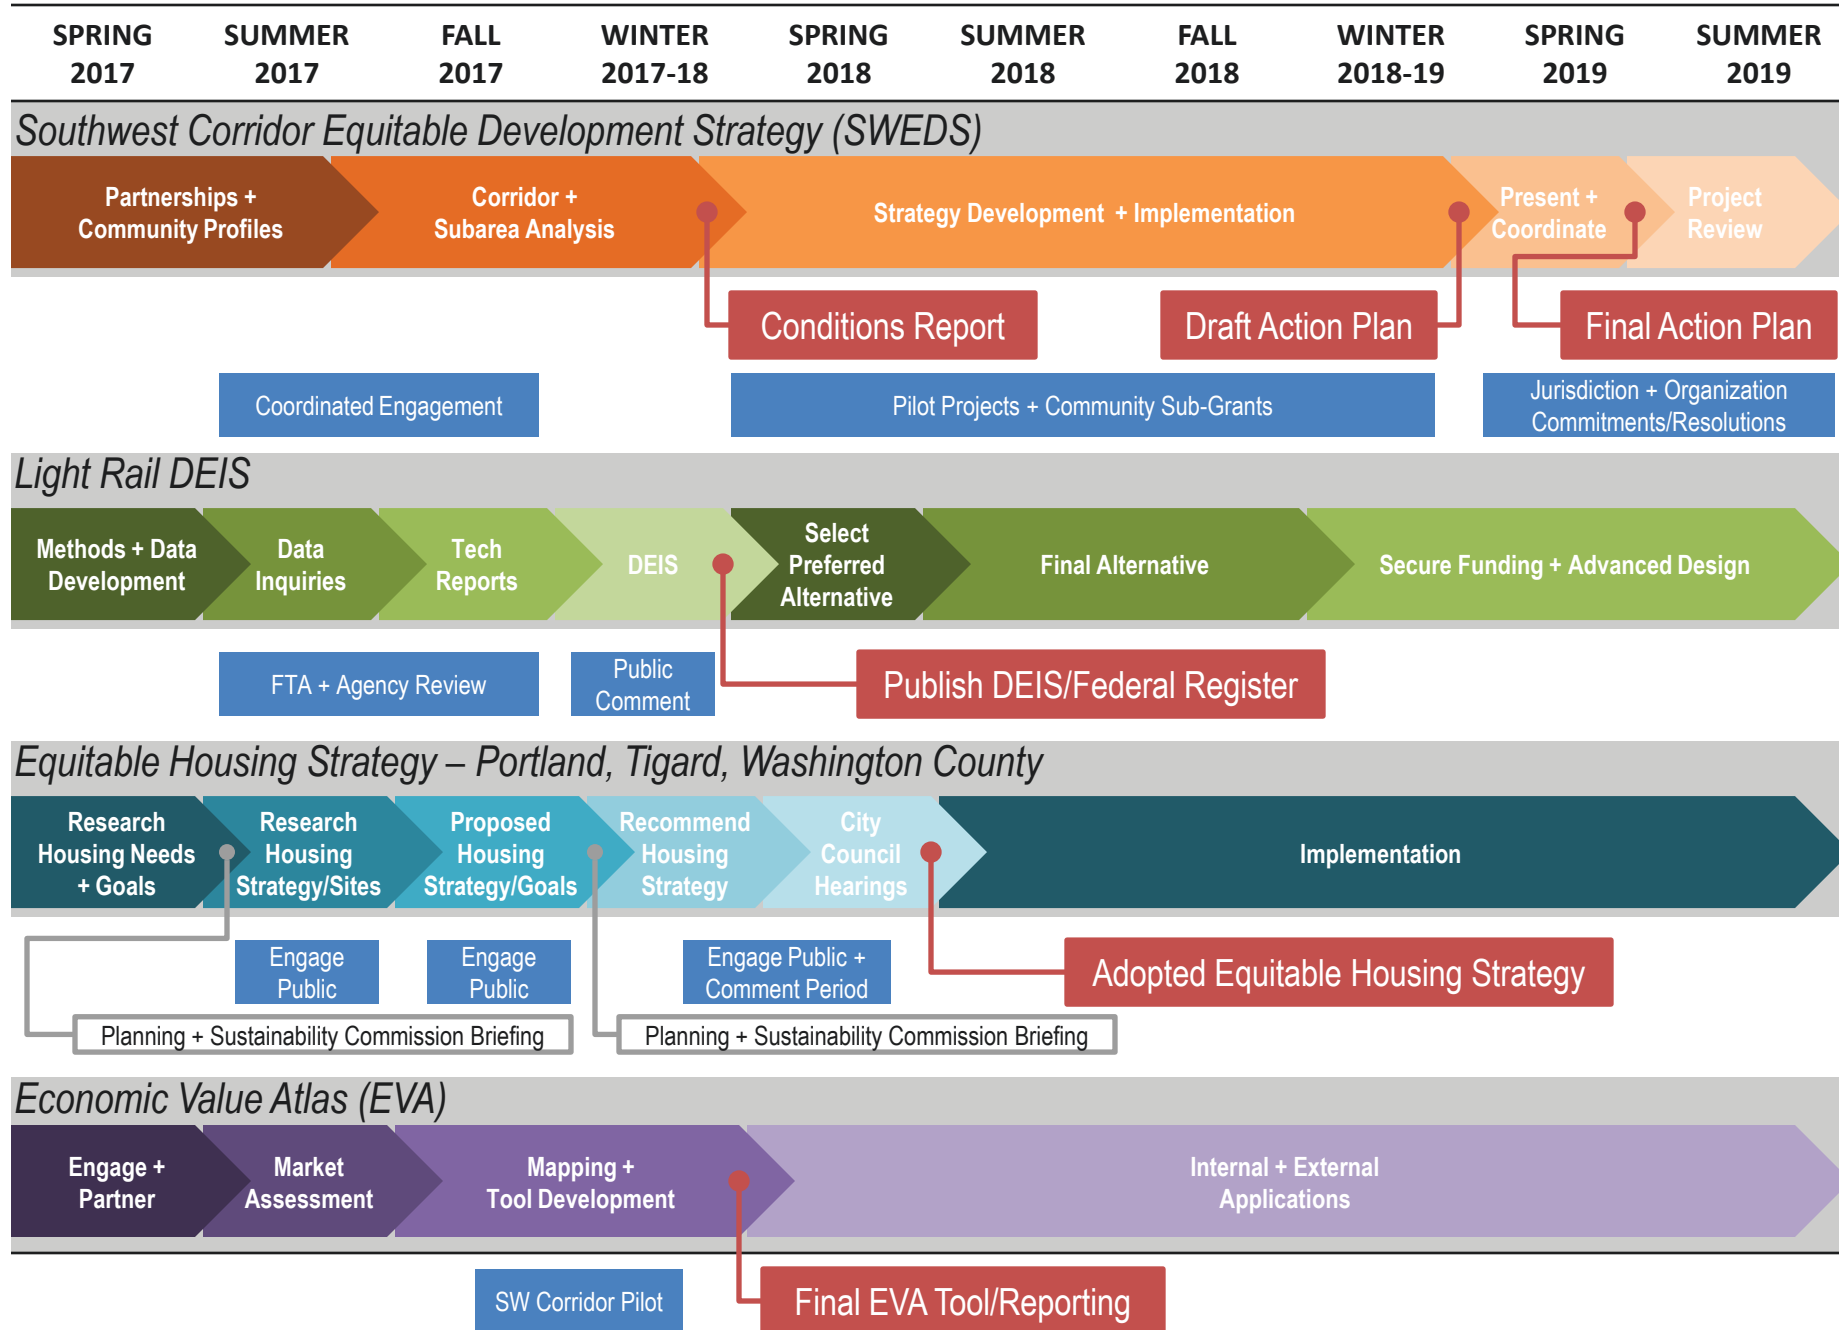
| SPRING 2017 | SUMMER 2017 | FALL 2017 | WINTER 2017-18 | SPRING 2018 | SUMMER 2018 | FALL 2018 | WINTER 2018-19 | SPRING 2019 | SUMMER 2019 |
|---|---|---|---|---|---|---|---|---|---|

Southwest Corridor Equitable Development Strategy (SWEDS)

Partnerships + Community Profiles

Corridor + Subarea Analysis

Strategy Development + Implementation

Present + Coordinate

Project Review

Conditions Report

Draft Action Plan

Final Action Plan

Coordinated Engagement

Pilot Projects + Community Sub-Grants

Jurisdiction + Organization Commitments/Resolutions

Light Rail DEIS

Methods + Data Development

Data Inquiries

Tech Reports

DEIS

Select Preferred Alternative

Final Alternative

Secure Funding + Advanced Design

FTA + Agency Review

Public Comment

Publish DEIS/Federal Register

Equitable Housing Strategy – Portland, Tigard, Washington County

Research Housing Needs + Goals

Research Housing Strategy/Sites

Proposed Housing Strategy/Goals

Recommend Housing Strategy

City Council Hearings

Implementation

Engage Public

Engage Public

Engage Public + Comment Period

Adopted Equitable Housing Strategy

Planning + Sustainability Commission Briefing

Planning + Sustainability Commission Briefing

Economic Value Atlas (EVA)

Engage + Partner

Market Assessment

Mapping + Tool Development

Internal + External Applications

SW Corridor Pilot

Final EVA Tool/Reporting